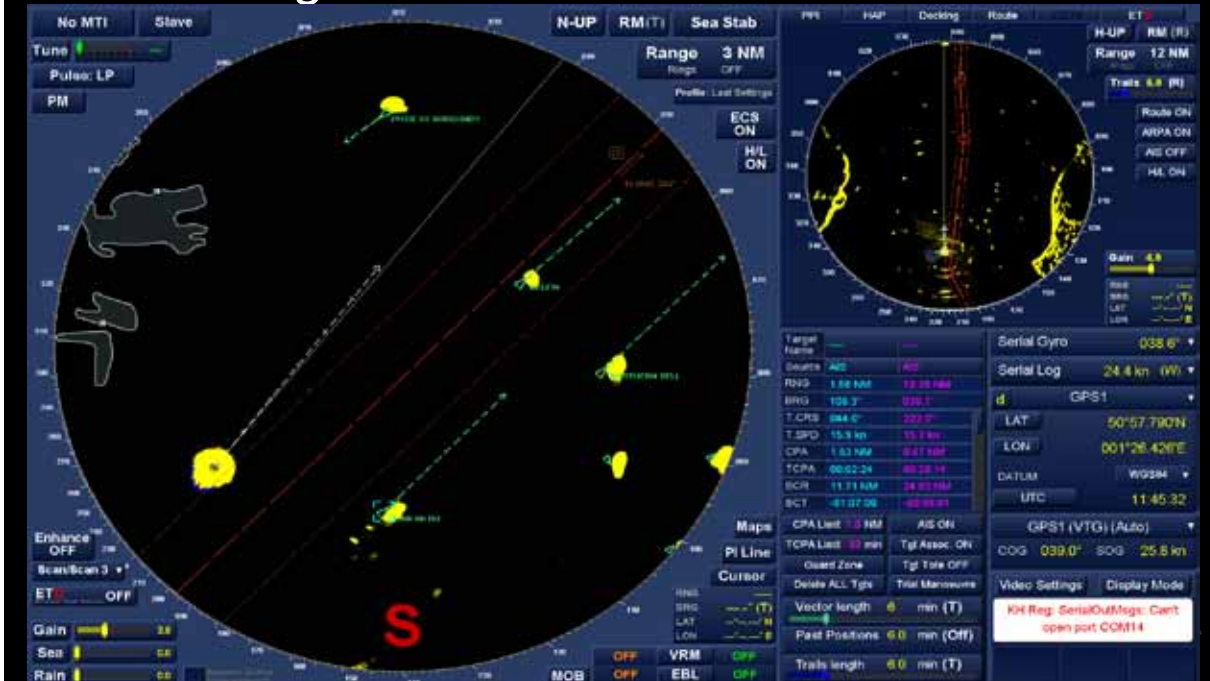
No MTI
Slave
Tune
Pulse: LP
PM
N-UP
RM(T)
Sea Stab
Range 3 NM
Rings OFF
Profile: Last Settings
ECS ON
H/L ON
Enhance OFF
Scan/Scan 3
ETD OFF
Gain
Sea
Rain
S
Maps
PI Line
Cursor
RNG
BRG
LAT
LON
MOB
OFF
OFF
VRM
EBL
OFF
OFF
PPI
HAP
Docking
Route
ETD
H-UP
RM (R)
Range 12 NM
Trails 6.0 (R)
Route ON
ARPA ON
AIS OFF
H/L ON
Gain 4.0
Target Name
Source AIS AIS
RNG 1.68 NM
BRG 108.3°
T.CRS 044.0°
T.SPD 15.5 kn
CPA 1.53 NM
TCPA 00:02:24
BCR 11.71 NM
BCT -01:07:08
CPA Limit 1.0 NM
AIS ON
TCPA Limit 10 min
Tgt Assoc. ON
Guard Zone
Tgt Trails OFF
Delete ALL Tgts
Trial Manoeuvre
Vector length 6 min (T)
Past Positions 6.0 min (Off)
Trails length 6.0 min (T)
Serial Gyro 038.6°
Serial Log 24.4 kn (W)
d GPS1
LAT 50°57.790'N
LON 001°26.426'E
DATUM WGS84
UTC 11:45:32
GPS1 (VTG) (Auto)
COG 039.0° SOG 25.8 kn
Video Settings
Display Mode
KH Reg: SerialOutMsgs: Can't open port COM14